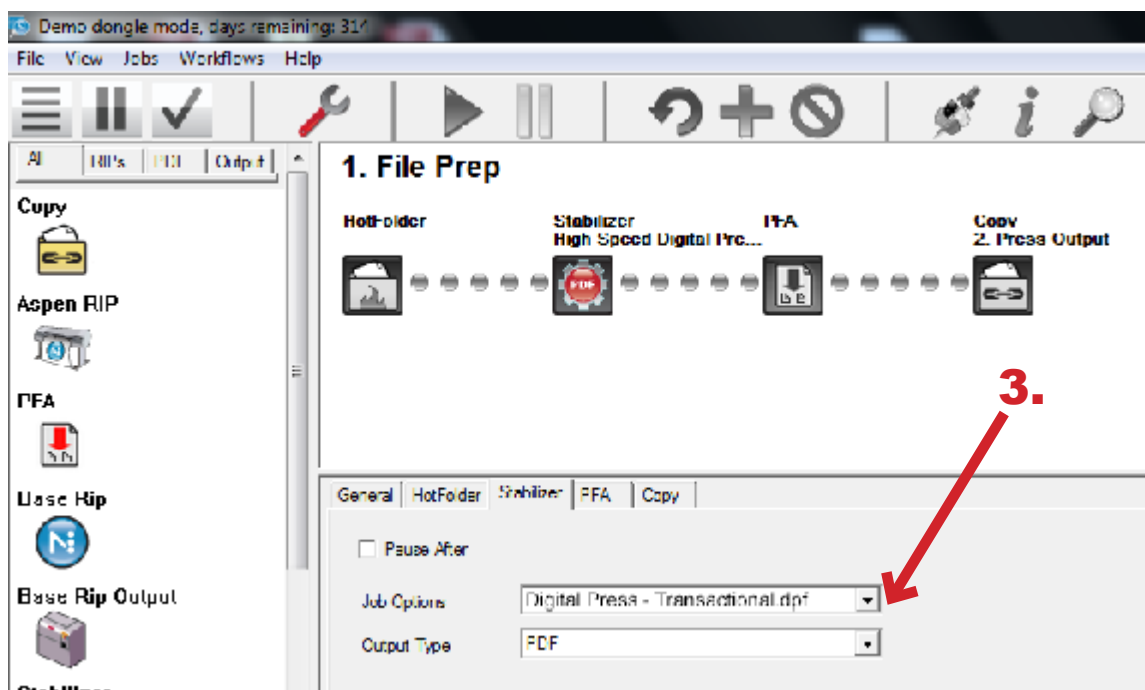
Demo dongle mode, days remaining: 31

File View Jobs Workflows Help

All RIPs PDF Output

Copy

Aspen RIP

PFA

Base Rip

Base Rip Output

1. File Prep

HotFolder

Stabilizer
High Speed Digital Pre...

PFA

Copy
2. Press Output

3.

General HotFolder Stabilizer PFA Copy

Pause After

Job Options Digital Press - Transactional.dpf

Output Type PDF